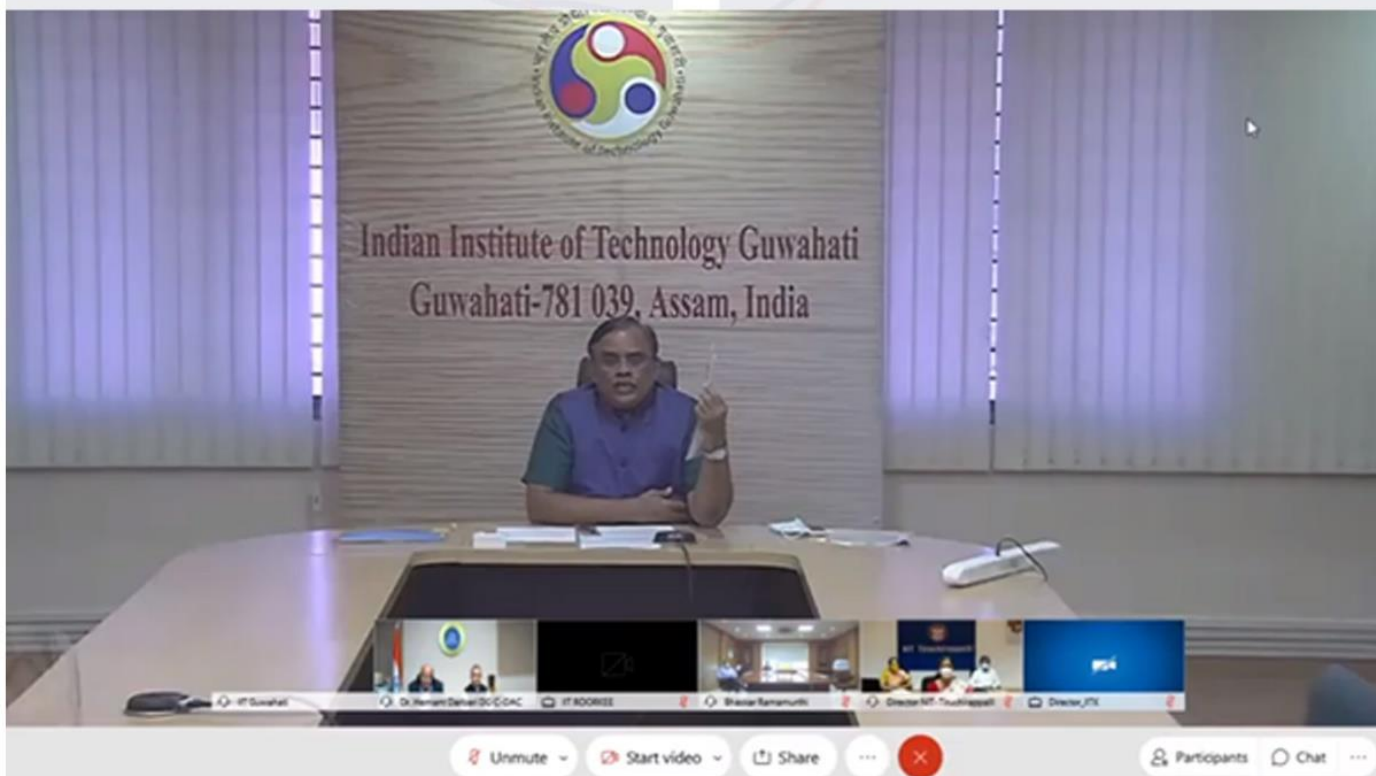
Indian Institute of Technology Guwahati
Guwahati-781 039, Assam, India

IIT Guwahati
Dr. Hemant Darbari DG C-DAC
IIT ROORKEE
Bhaskar Ramamurthi
Director NIT-Tiruchirappalli
Director_IITK

Unmute
Start video
Share
Participants
Chat